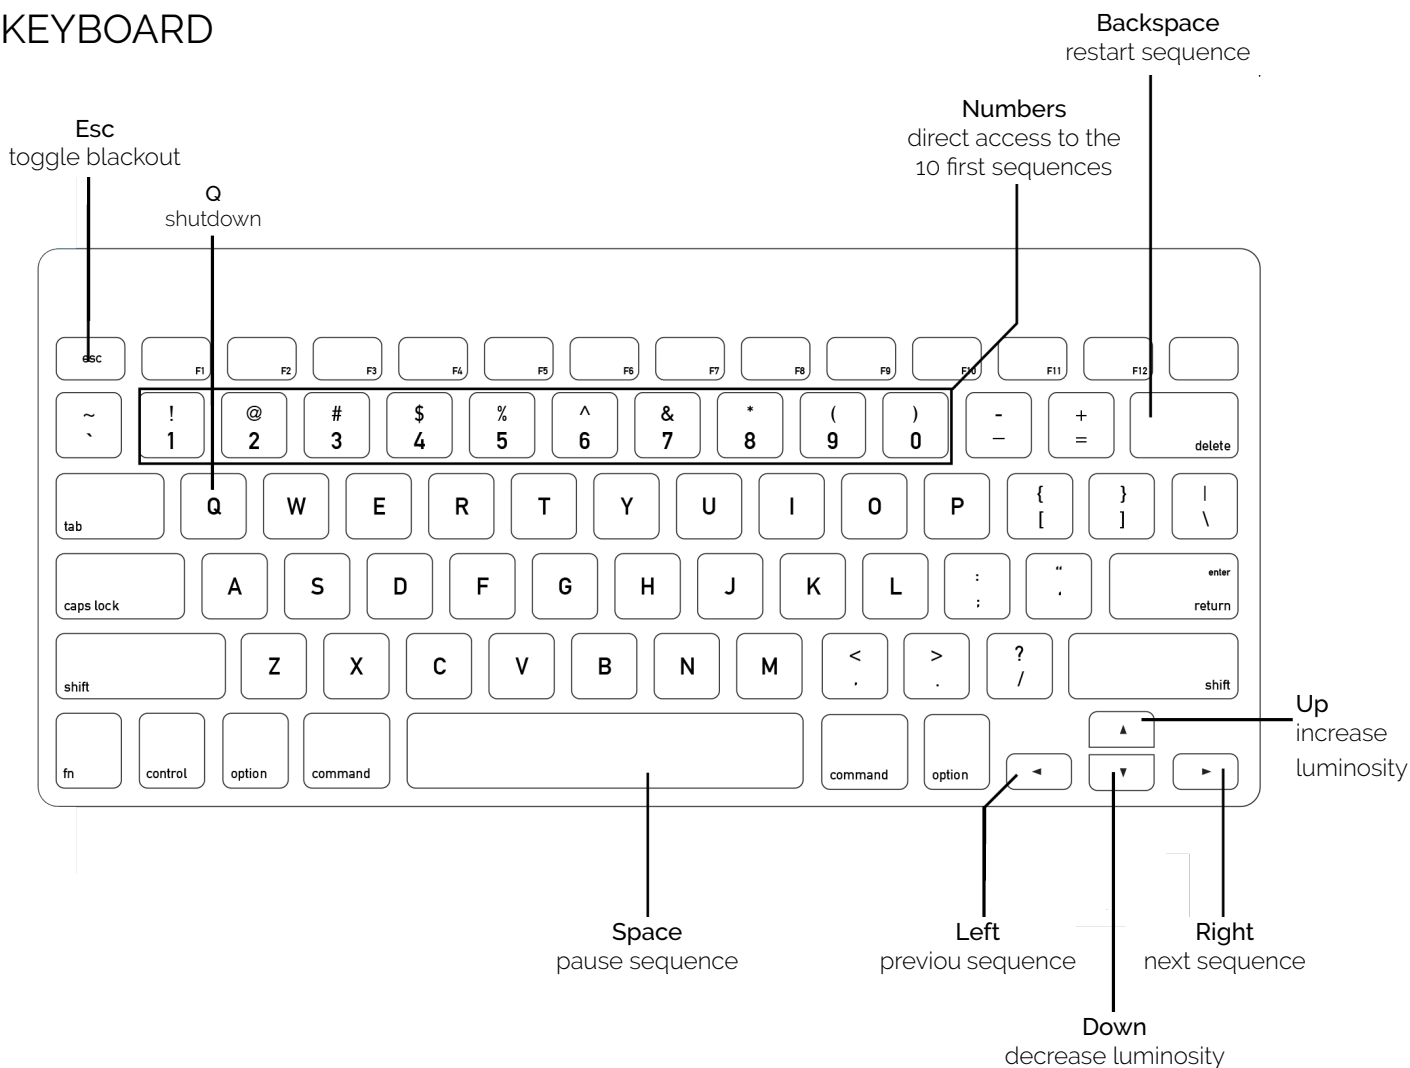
KEYBOARD

Backspace
restart sequence

Numbers
direct access to the 10 first sequences

Esc
toggle blackout

Q
shutdown

esc F1 F2 F3 F4 F5 F6 F7 F8 F9 F10 F11 F12

~ ` ! 1 @ 2 # 3 $ 4 % 5 ^ 6 & 7 * 8 ( 9 ) 0 - – + = delete

tab Q W E R T Y U I O P { [ } ] | \

caps lock A S D F G H J K L : ; “ , enter return

shift Z X C V B N M < , > . ? / shift

fn control option command command option ◄ ▲ ▼ ►

Up
increase luminosity

Space
pause sequence

Left
previou sequence

Right
next sequence

Down
decrease luminosity